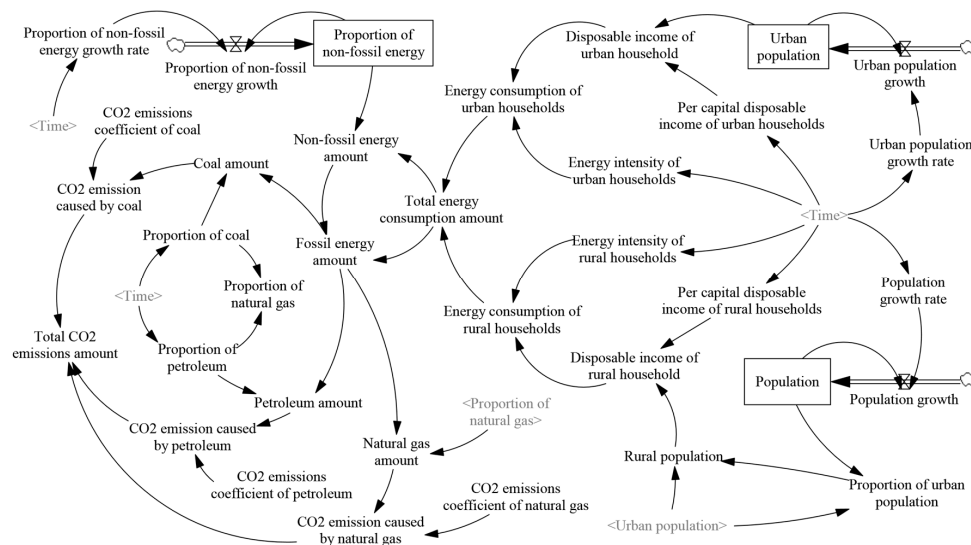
Proportion of non-fossil energy growth rate

Proportion of non-fossil energy growth

Proportion of non-fossil energy

Disposable income of urban household

Urban population

Urban population growth

<Time>

CO2 emissions coefficient of coal

Energy consumption of urban households

Per capital disposable income of urban households

Non-fossil energy amount

Coal amount

Energy intensity of urban households

Urban population growth rate

CO2 emission caused by coal

Total energy consumption amount

<Time>

Proportion of coal

Fossil energy amount

Energy intensity of rural households

<Time>

Proportion of natural gas

Per capital disposable income of rural households

Population growth rate

Energy consumption of rural households

Total CO2 emissions amount

Proportion of petroleum

Disposable income of rural household

Population

Population growth

Petroleum amount

<Proportion of natural gas>

CO2 emission caused by petroleum

Natural gas amount

Rural population

CO2 emissions coefficient of petroleum

CO2 emissions coefficient of natural gas

Proportion of urban population

CO2 emission caused by natural gas

<Urban population>